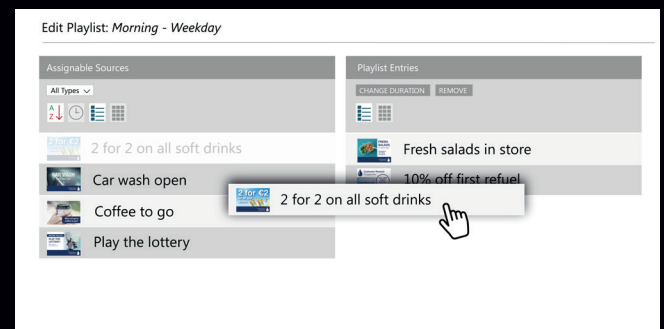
Edit Playlist: *Morning - Weekday*

Assignable Sources

All Types

A Z

2 for 2 on all soft drinks

Car wash open

Coffee to go

Play the lottery

Playlist Entries

CHANGE DURATION

REMOVE

Fresh salads in store

10% off first refuel

2 for 2 on all soft drinks